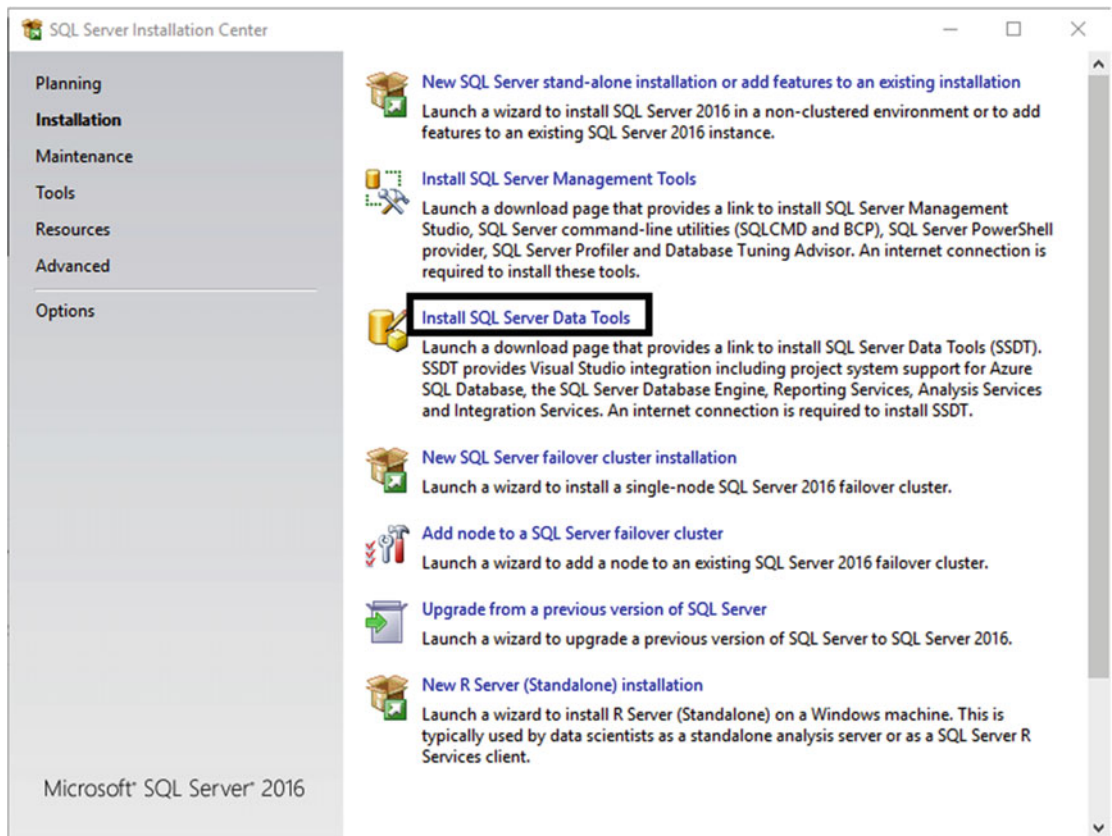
SQL Server Installation Center

Planning
Installation
Maintenance
Tools
Resources
Advanced
Options

Microsoft® SQL Server® 2016

New SQL Server stand-alone installation or add features to an existing installation
Launch a wizard to install SQL Server 2016 in a non-clustered environment or to add features to an existing SQL Server 2016 instance.

Install SQL Server Management Tools
Launch a download page that provides a link to install SQL Server Management Studio, SQL Server command-line utilities (SQLCMD and BCP), SQL Server PowerShell provider, SQL Server Profiler and Database Tuning Advisor. An internet connection is required to install these tools.

Install SQL Server Data Tools
Launch a download page that provides a link to install SQL Server Data Tools (SSDT). SSDT provides Visual Studio integration including project system support for Azure SQL Database, the SQL Server Database Engine, Reporting Services, Analysis Services and Integration Services. An internet connection is required to install SSDT.

New SQL Server failover cluster installation
Launch a wizard to install a single-node SQL Server 2016 failover cluster.

Add node to a SQL Server failover cluster
Launch a wizard to add a node to an existing SQL Server 2016 failover cluster.

Upgrade from a previous version of SQL Server
Launch a wizard to upgrade a previous version of SQL Server to SQL Server 2016.

New R Server (Standalone) installation
Launch a wizard to install R Server (Standalone) on a Windows machine. This is typically used by data scientists as a standalone analysis server or as a SQL Server R Services client.